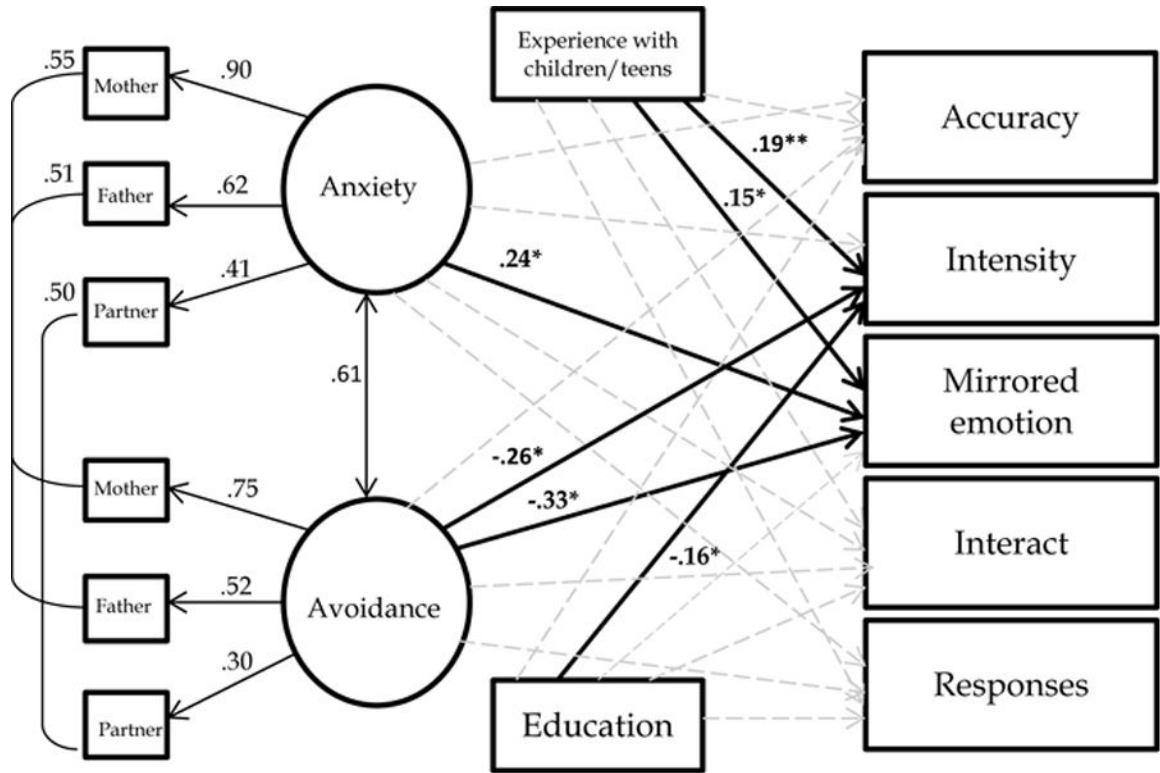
.55
Mother
.90
.51
Father
.62
Anxiety
.41
.50
Partner
.24*
.61
Mother
.75
Father
.52
Avoidance
.30
Partner
Experience with children/teens
.19**
.15*
-.26*
-.33*
-.16*
Education
Accuracy
Intensity
Mirrored emotion
Interact
Responses